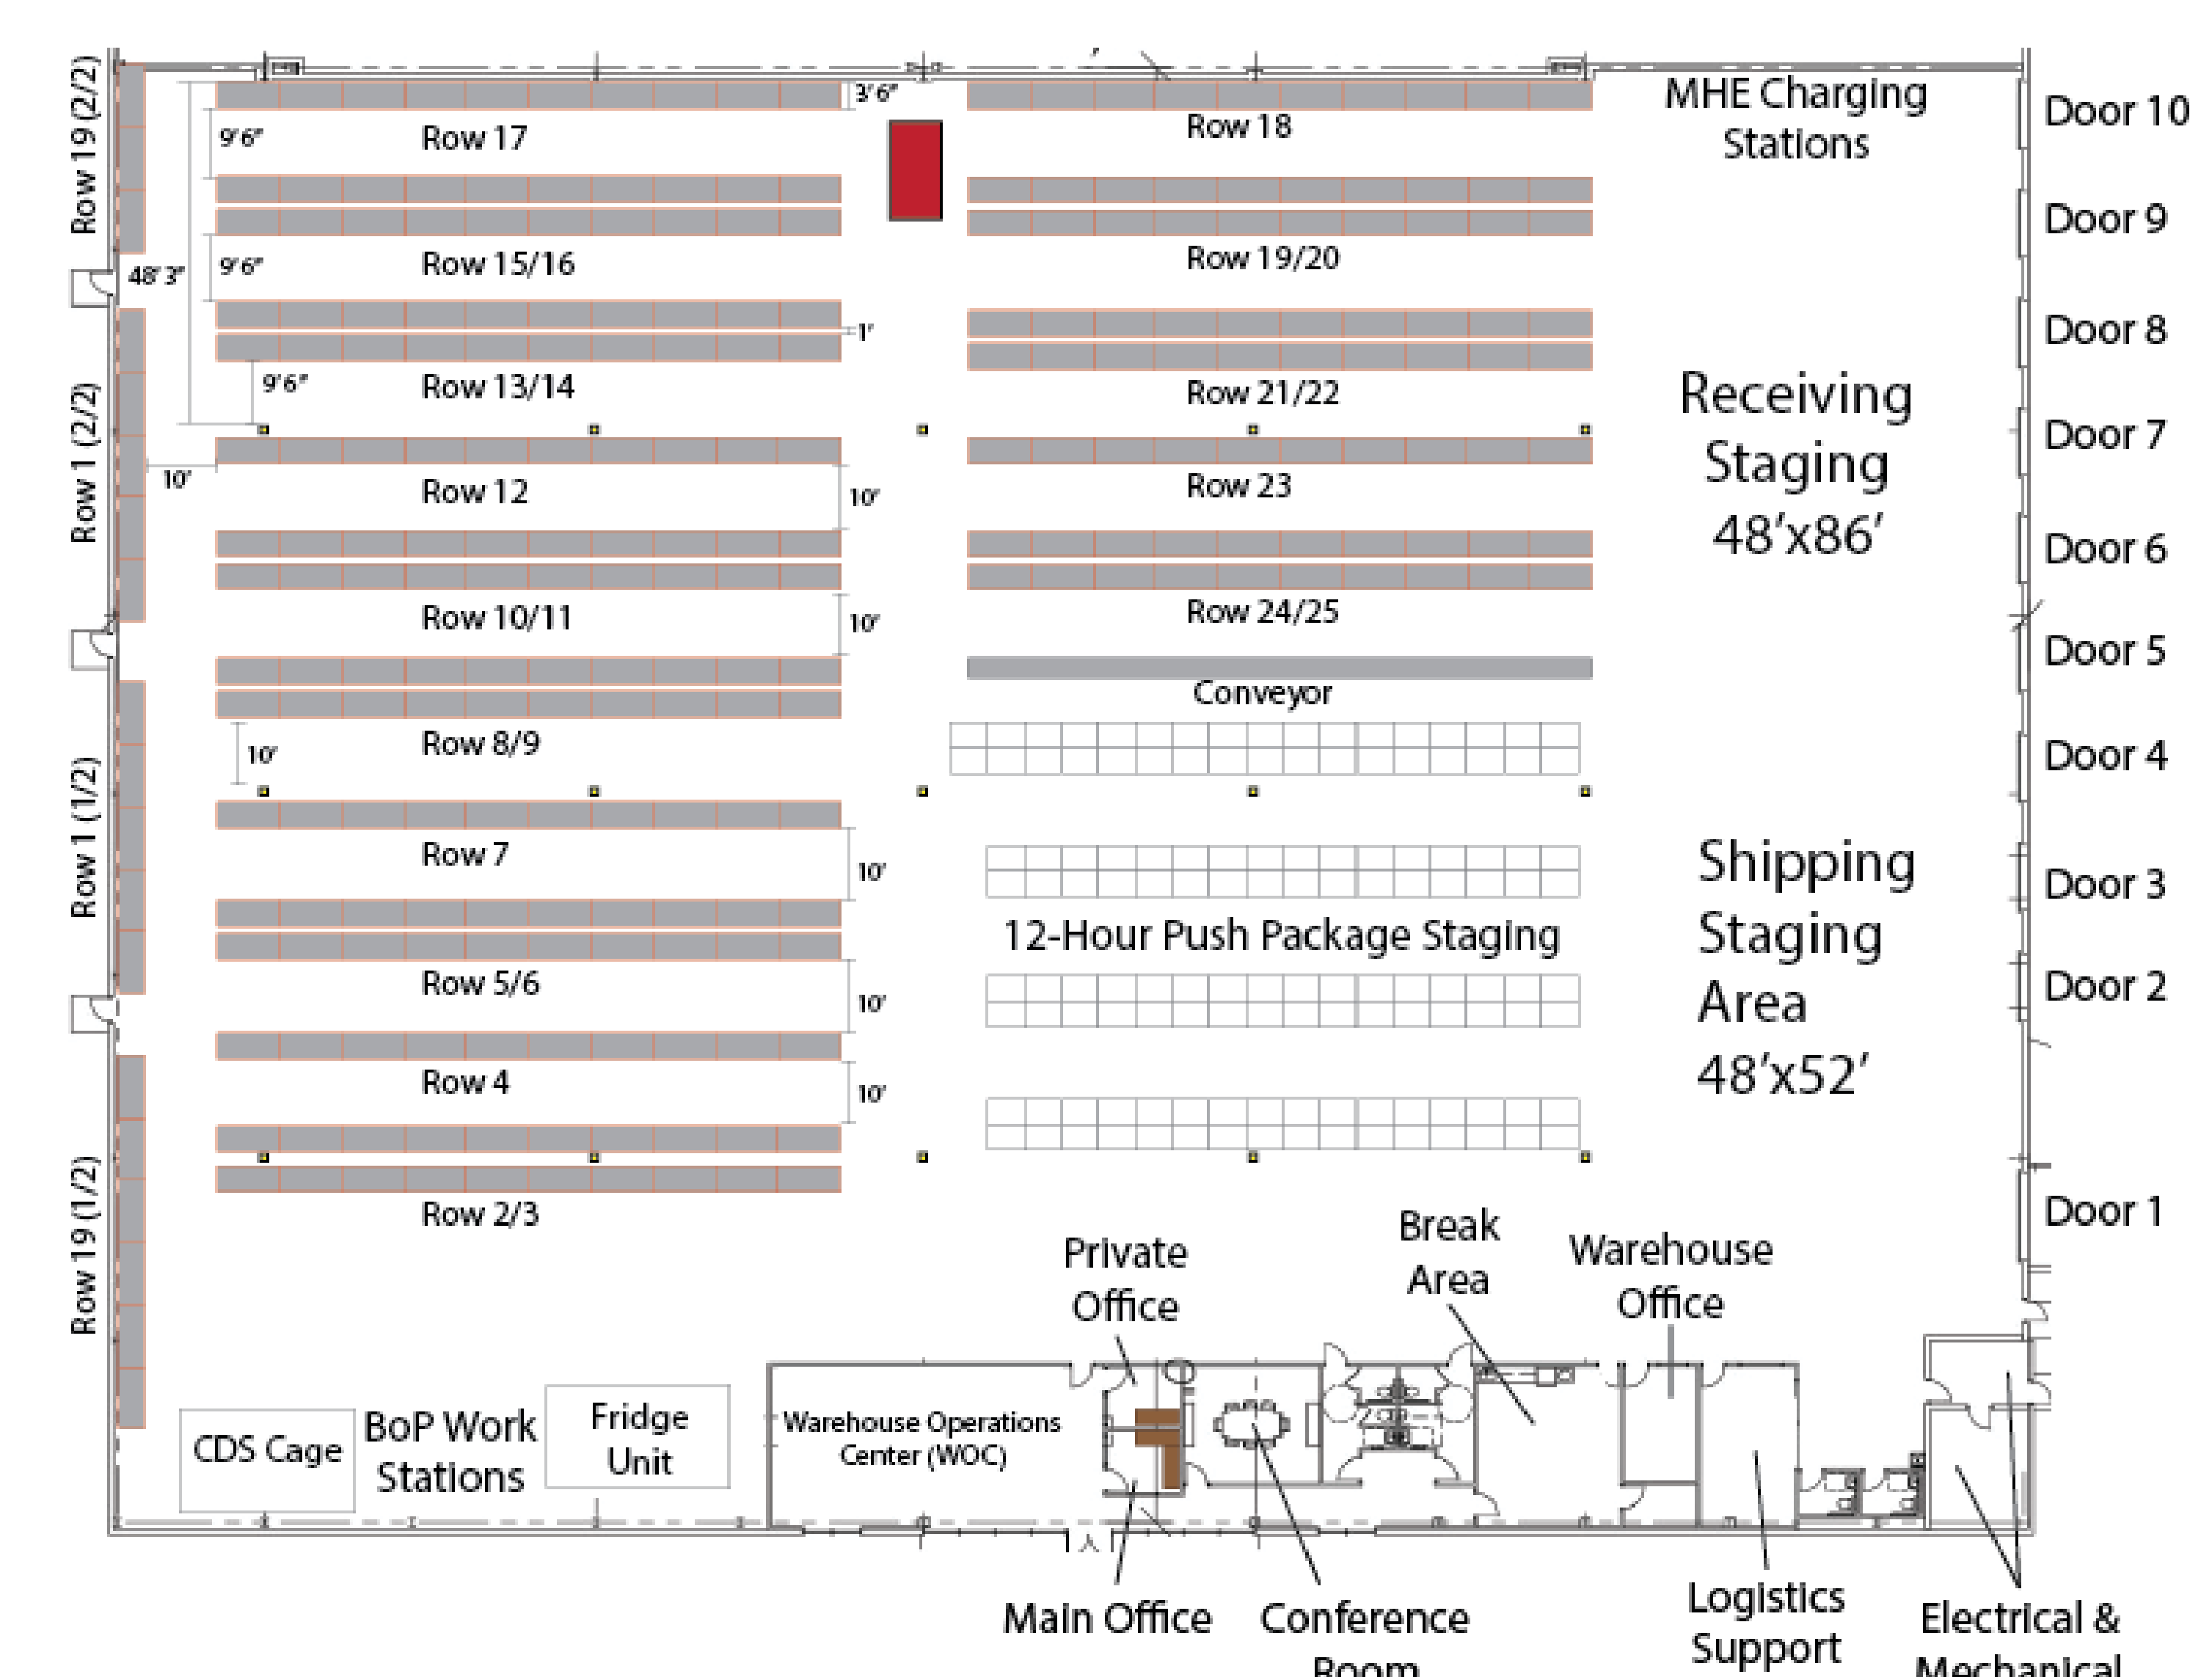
Row 19 (2/2)

Row 1 (2/2)

Row 1 (1/2)

Row 19 (1/2)

48' 3"

3' 6"

9' 6"

Row 17

9' 6"

Row 15/16

1'

9' 6"

Row 13/14

10'

Row 12

10'

Row 10/11

10'

10'

Row 8/9

Row 7

10'

Row 5/6

10'

Row 4

10'

Row 2/3

Row 18

Row 19/20

Row 21/22

Row 23

Row 24/25

Conveyor

12-Hour Push Package Staging

MHE Charging Stations

Receiving Staging 48'x86'

Shipping Staging Area 48'x52'

Door 10

Door 9

Door 8

Door 7

Door 6

Door 5

Door 4

Door 3

Door 2

Door 1

CDS Cage

BoP Work Stations

Fridge Unit

Warehouse Operations Center (WOC)

Private Office

Break Area

Warehouse Office

Main Office

Conference Room

Logistics Support

Electrical & Mechanical